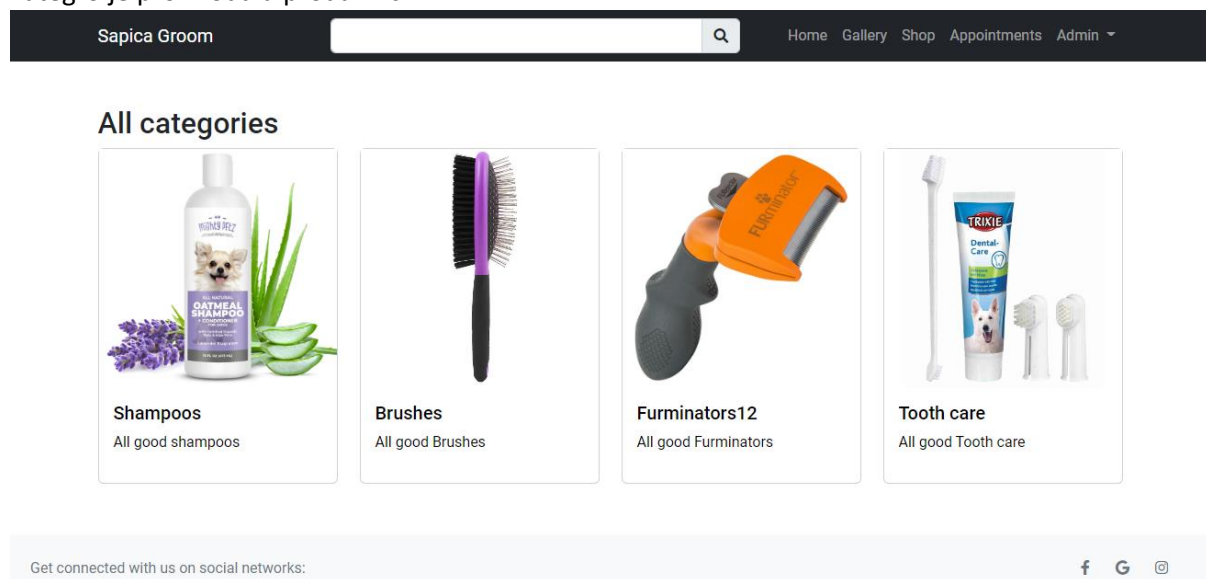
Sapica Groom

Home Gallery Shop Appointments Admin

All categories

OATMEAL SHAMPOO

Shampoos

All good shampoos

Brushes

All good Brushes

FURminator

Furminators12

All good Furminators

TRIXIE

Dental-Care

Tooth care

All good Tooth care

Get connected with us on social networks:

f G